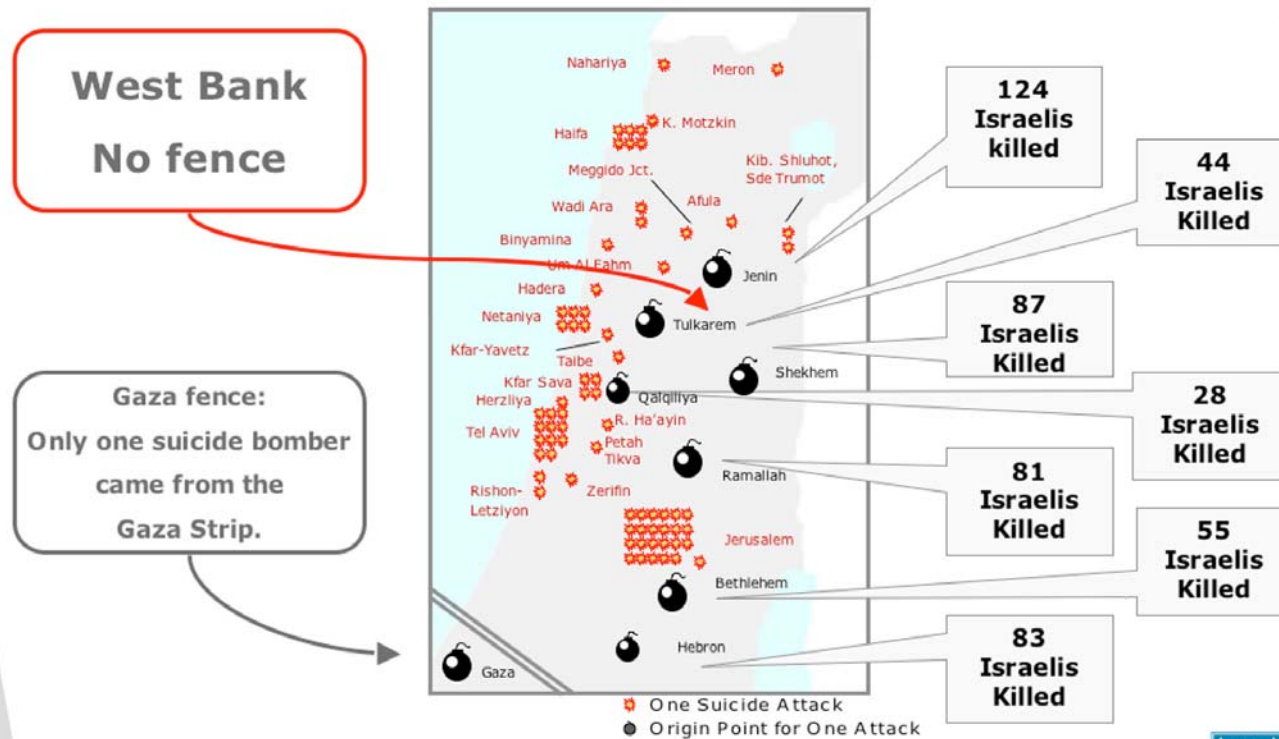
West Bank
No fence

Gaza fence:
Only one suicide bomber came from the Gaza Strip.

Nahariya
Meron
Haifa
K. Motzkin
Meggido Jct.
Kib. Shluhot, Sde Trumot
Wadi Ara
Afula
Binyamina
Um Al Fahm
Jenin
Hadera
Netaniya
Tulkarem
Kfar-Yavetz
Taibe
Shekhem
Kfar Sava
Qalqiliya
Herzliya
R. Ha'ayin
Tel Aviv
Petah Tikva
Ramallah
Rishon-Letziyon
Zerifin
Jerusalem
Bethlehem
Hebron
Gaza

124 Israelis killed

44 Israelis Killed

87 Israelis Killed

28 Israelis Killed

81 Israelis Killed

55 Israelis Killed

83 Israelis Killed

One Suicide Attack
Origin Point for One Attack